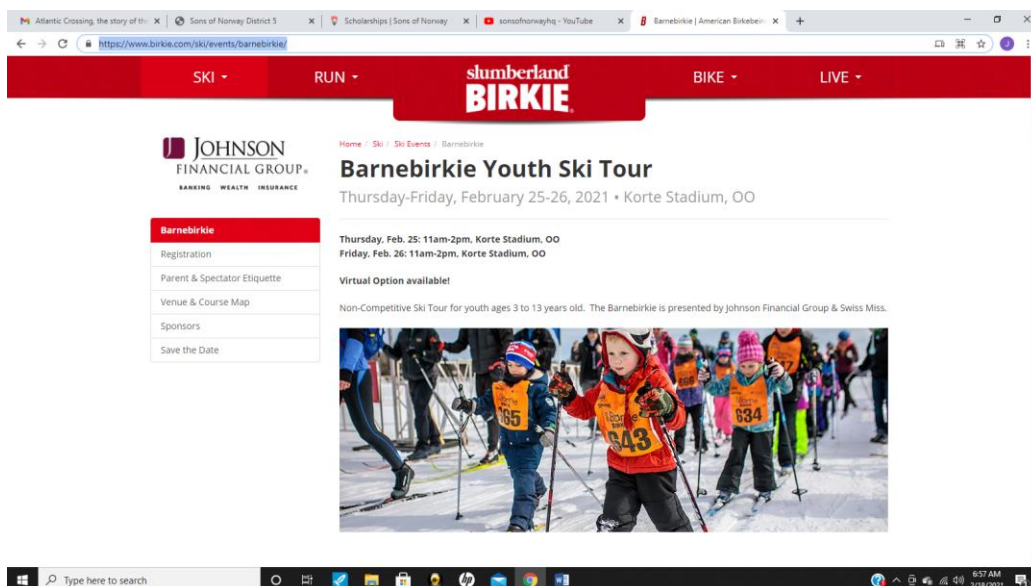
Atlantic Crossing, the story of the ×
Sons of Norway District 5 ×
Scholarships | Sons of Norway ×
sonsofnorwayhq - YouTube ×
Barnebirkie | American Birkebein ×
+

https://www.birkie.com/ski/events/barnebirkie/

SKI ▾
RUN ▾
slumberland BIRKIE
BIKE ▾
LIVE ▾

JOHNSON FINANCIAL GROUP
BANKING WEALTH INSURANCE

Home / Ski / Ski Events / Barnebirkie

Barnebirkie Youth Ski Tour

Thursday-Friday, February 25-26, 2021 • Korte Stadium, OO

Barnebirkie
Registration
Parent & Spectator Etiquette
Venue & Course Map
Sponsors
Save the Date

Thursday, Feb. 25: 11am-2pm, Korte Stadium, OO
Friday, Feb. 26: 11am-2pm, Korte Stadium, OO

Virtual Option available!

Non-Competitive Ski Tour for youth ages 3 to 13 years old. The Barnebirkie is presented by Johnson Financial Group & Swiss Miss.

165
643
634

Type here to search

6:57 AM
2/18/2021